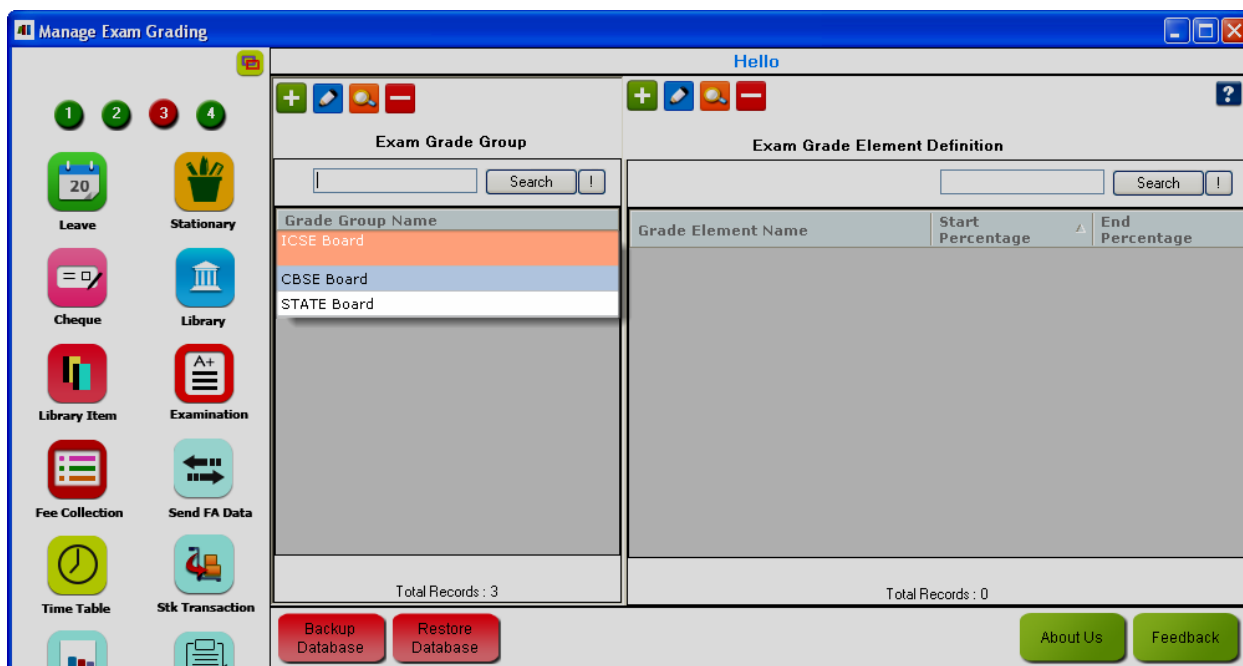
Manage Exam Grading

1 2 3 4

20
Leave
Stationary
Cheque
Library
Library Item
A+
Examination
Fee Collection
Send FA Data
Time Table
Stk Transaction

Hello

Exam Grade Group

Search !

| Grade Group Name |
|---|
| ICSE Board |
| CBSE Board |
| STATE Board |

Total Records : 3

Exam Grade Element Definition

?

Search !

| Grade Element Name | Start Percentage | End Percentage |
|---|---|---|

Total Records : 0

Backup Database
Restore Database
About Us
Feedback